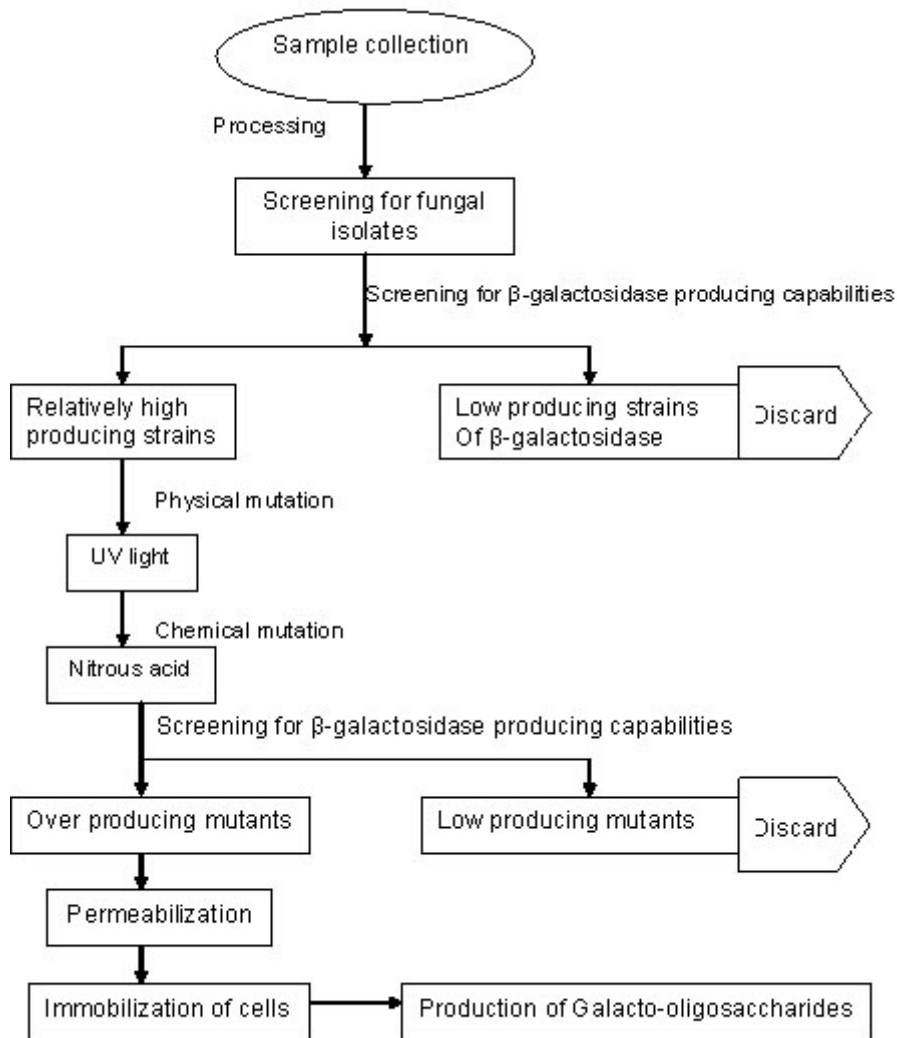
Sample collection

Processing

Screening for fungal isolates

Screening for β-galactosidase producing capabilities

Relatively high producing strains

Low producing strains Of β-galactosidase

Discard

Physical mutation

UV light

Chemical mutation

Nitrous acid

Screening for β-galactosidase producing capabilities

Over producing mutants

Low producing mutants

Discard

Permeabilization

Immobilization of cells

Production of Galacto-oligosaccharides